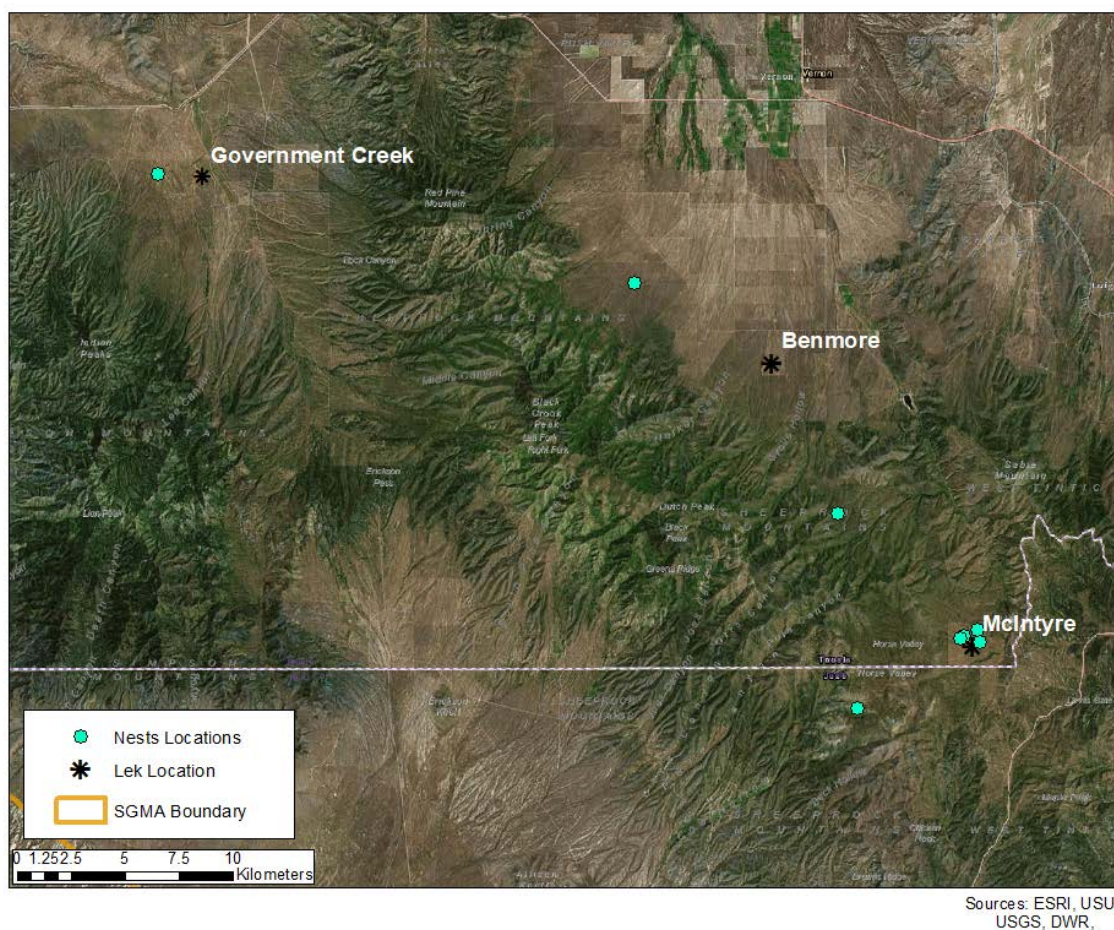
Vernon

Government Creek

Red Pine Mountain

Benmore

Black Crook Peak

Erickson Pass

Dutch Peak

Black Peak

McIntyre

Horse Valley

Tooele Juab

Horse Valley

Nests Locations

Lek Location

SGMA Boundary

0 1.25 2.5 5 7.5 10 Kilometers

Sources: ESRI, USU USGS, DWR,